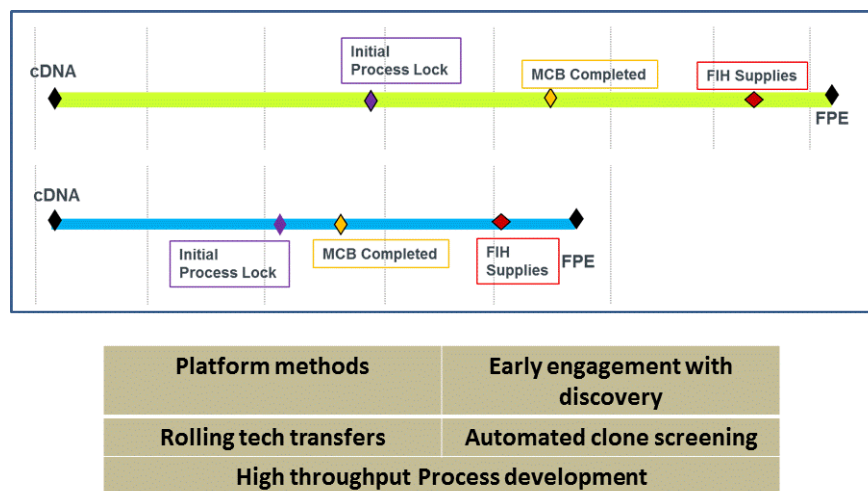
cDNA

Initial Process Lock

MCB Completed

FIH Supplies

FPE

cDNA

Initial Process Lock

MCB Completed

FIH Supplies

FPE

| Platform methods | Early engagement with discovery |
|---|---|
| Rolling tech transfers | Automated clone screening |
| High throughput Process development | |